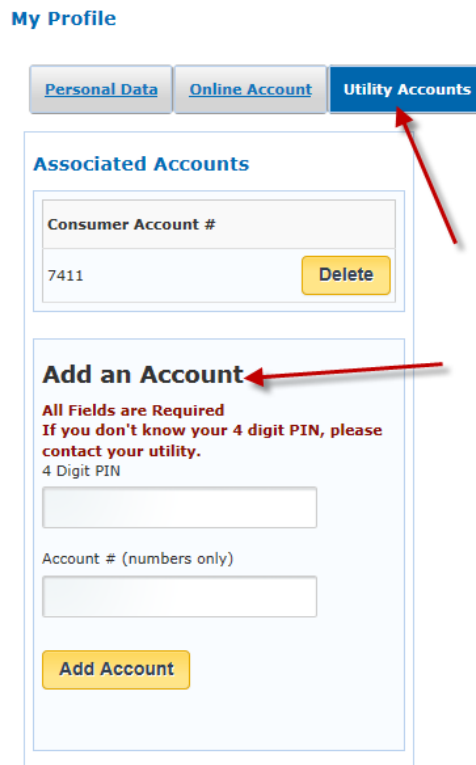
My Profile

Personal Data | Online Account | Utility Accounts

Associated Accounts

| Consumer Account # | |
|---|---|
| 7411 | Delete |

Add an Account

All Fields are Required
If you don't know your 4 digit PIN, please contact your utility.

4 Digit PIN

Account # (numbers only)

Add Account